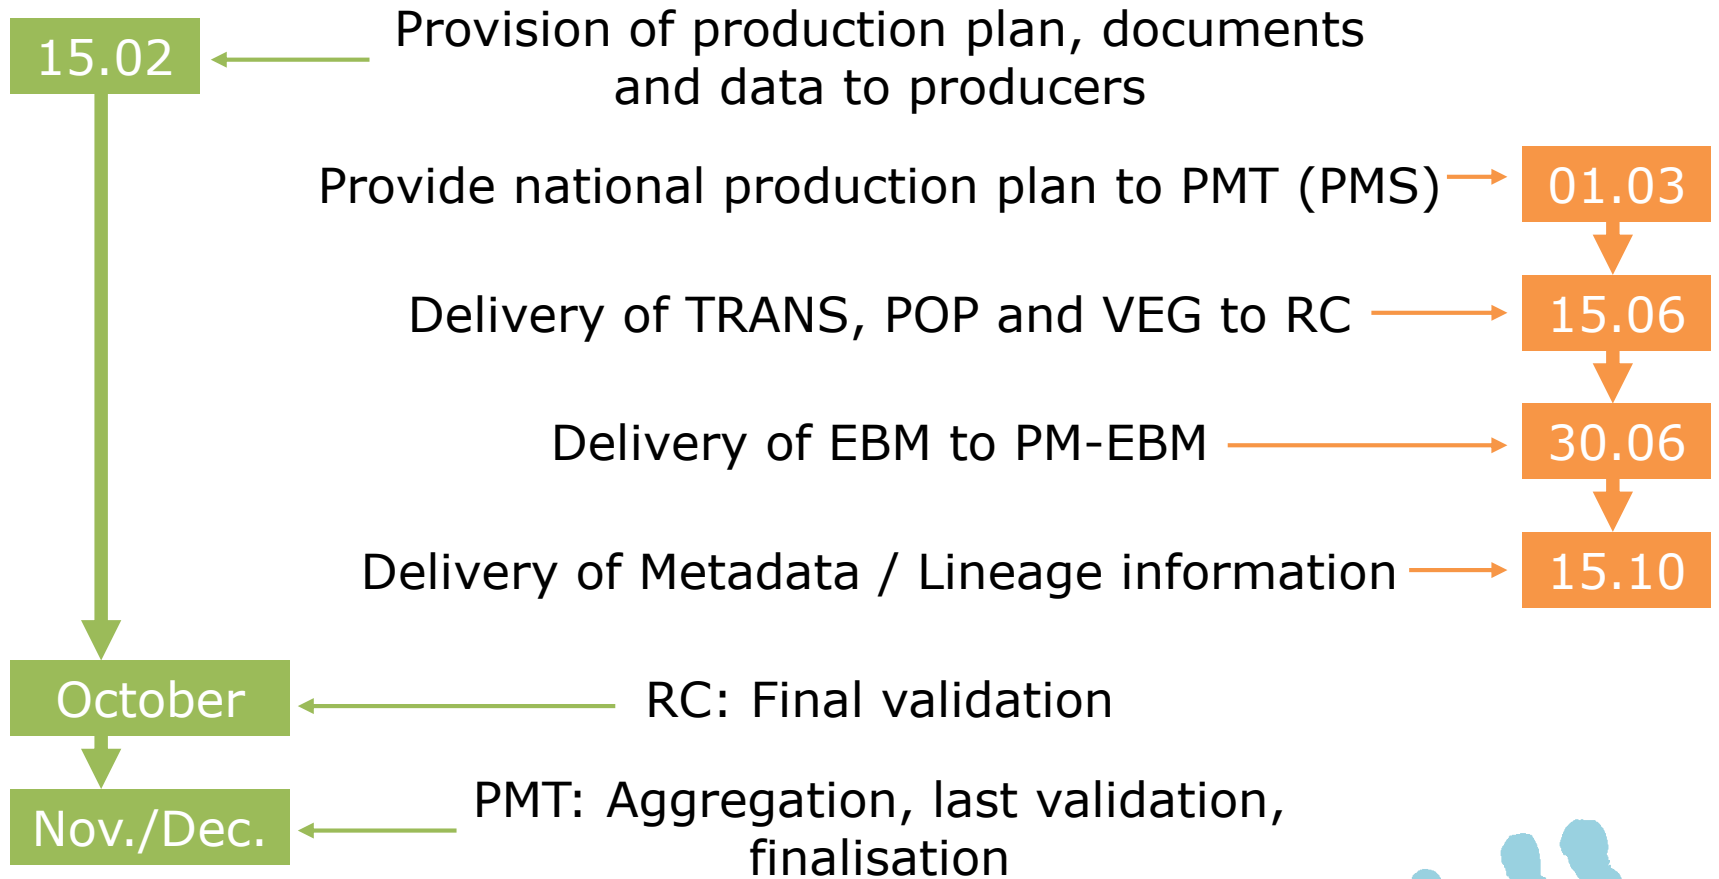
15.02

Provision of production plan, documents and data to producers

Provide national production plan to PMT (PMS)

01.03

Delivery of TRANS, POP and VEG to RC

15.06

Delivery of EBM to PM-EBM

30.06

Delivery of Metadata / Lineage information

15.10

October

RC: Final validation

Nov./Dec.

PMT: Aggregation, last validation, finalisation